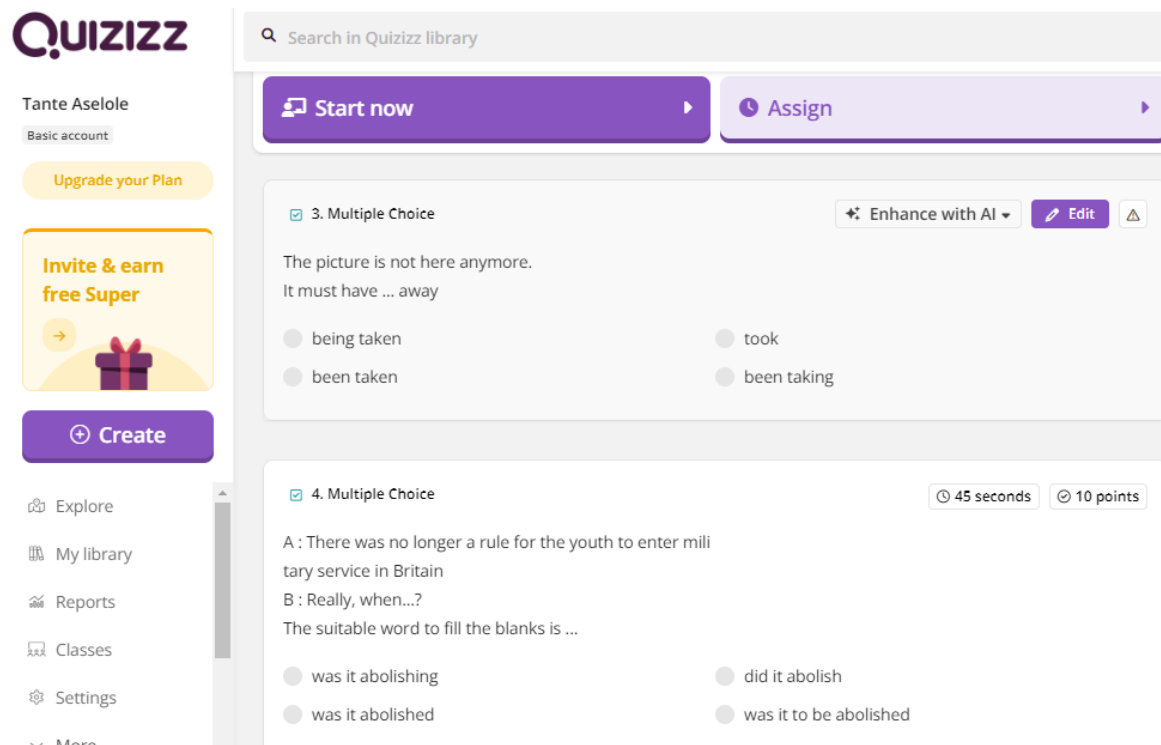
QUIZIZZ

Search in Quizizz library

Tante Aselole
Basic account

Upgrade your Plan

Invite & earn free Super

Create

Explore
My library
Reports
Classes
Settings
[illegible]

Start now

Assign

3. Multiple Choice

Enhance with AI

Edit

The picture is not here anymore.
It must have ... away

being taken
took
been taken
been taking

4. Multiple Choice

45 seconds

10 points

A : There was no longer a rule for the youth to enter mili tary service in Britain
B : Really, when...?
The suitable word to fill the blanks is ...

was it abolishing
did it abolish
was it abolished
was it to be abolished